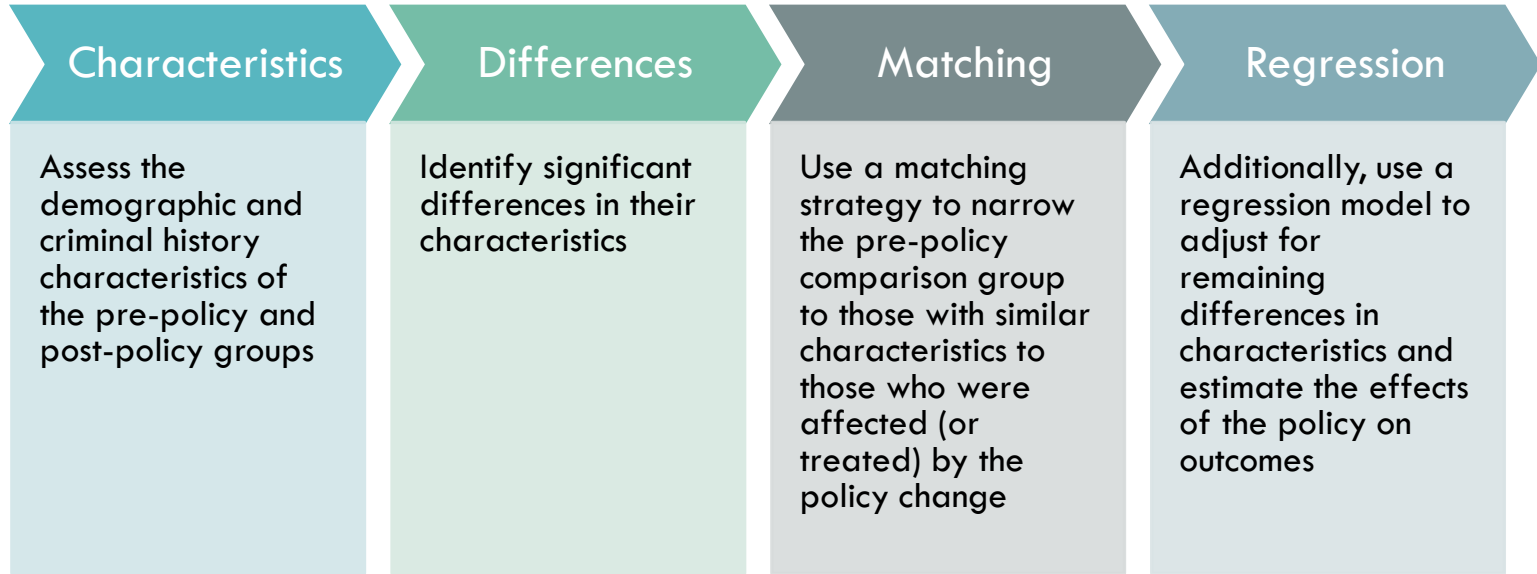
Characteristics

Assess the demographic and criminal history characteristics of the pre-policy and post-policy groups

Differences

Identify significant differences in their characteristics

Matching

Use a matching strategy to narrow the pre-policy comparison group to those with similar characteristics to those who were affected (or treated) by the policy change

Regression

Additionally, use a regression model to adjust for remaining differences in characteristics and estimate the effects of the policy on outcomes